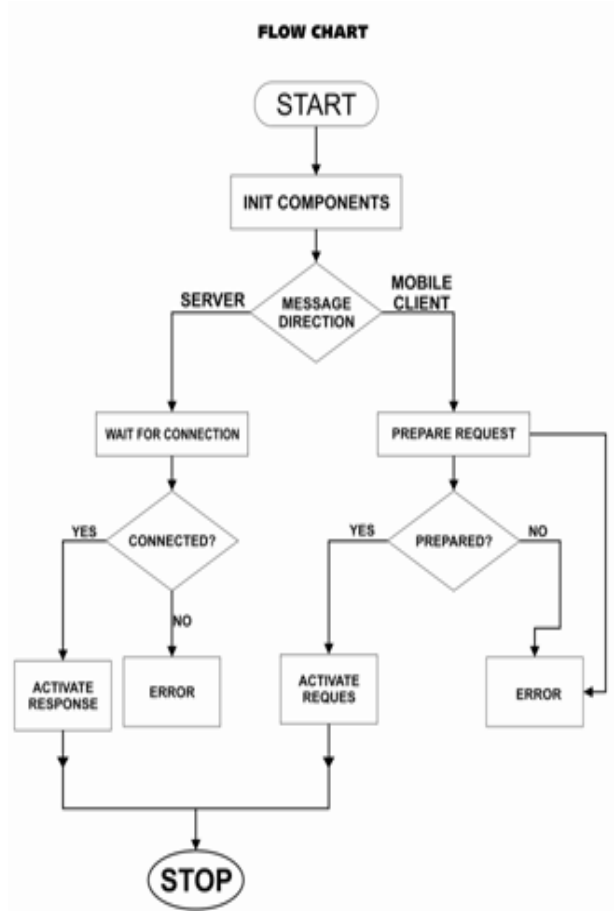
FLOW CHART

START

INIT COMPONENTS

SERVER

MESSAGE DIRECTION

MOBILE CLIENT

WAIT FOR CONNECTION

PREPARE REQUEST

YES

CONNECTED?

NO

YES

PREPARED?

NO

ACTIVATE RESPONSE

ERROR

ACTIVATE REQUES

ERROR

STOP